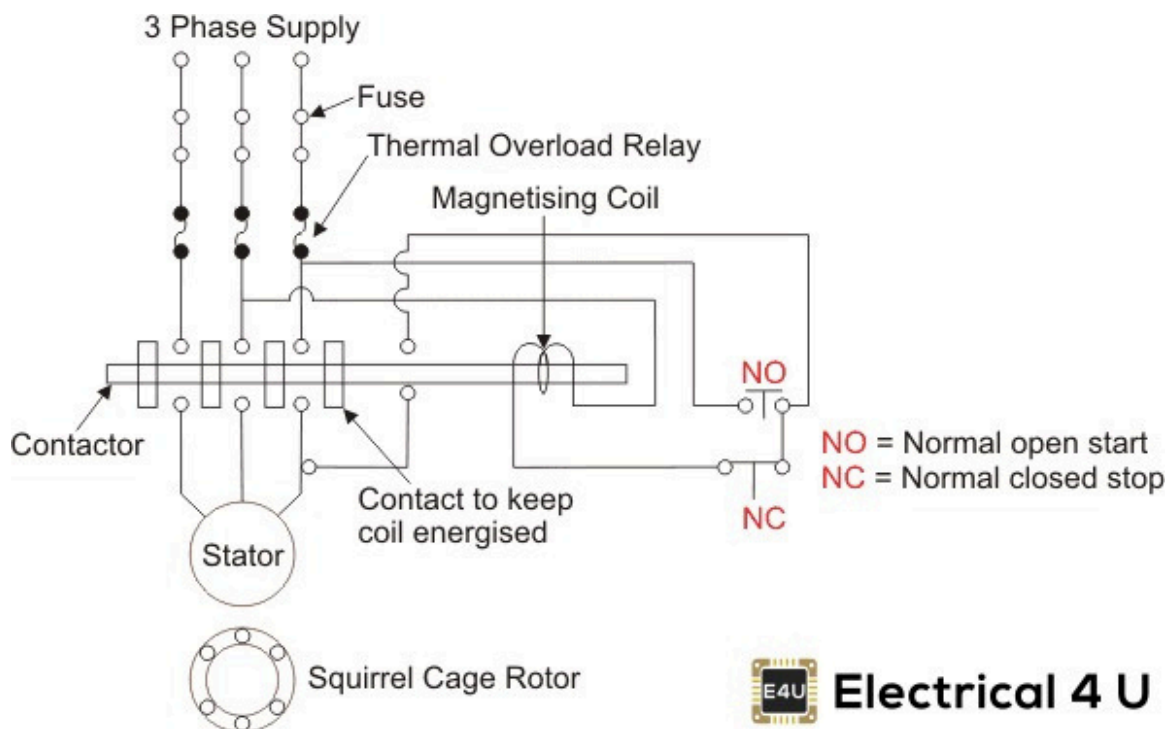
3 Phase Supply

Fuse

Thermal Overload Relay

Magnetising Coil

NO

Contactor

NO = Normal open start
NC = Normal closed stop

Contact to keep coil energised

NC

Stator

Squirrel Cage Rotor

E4U Electrical 4 U